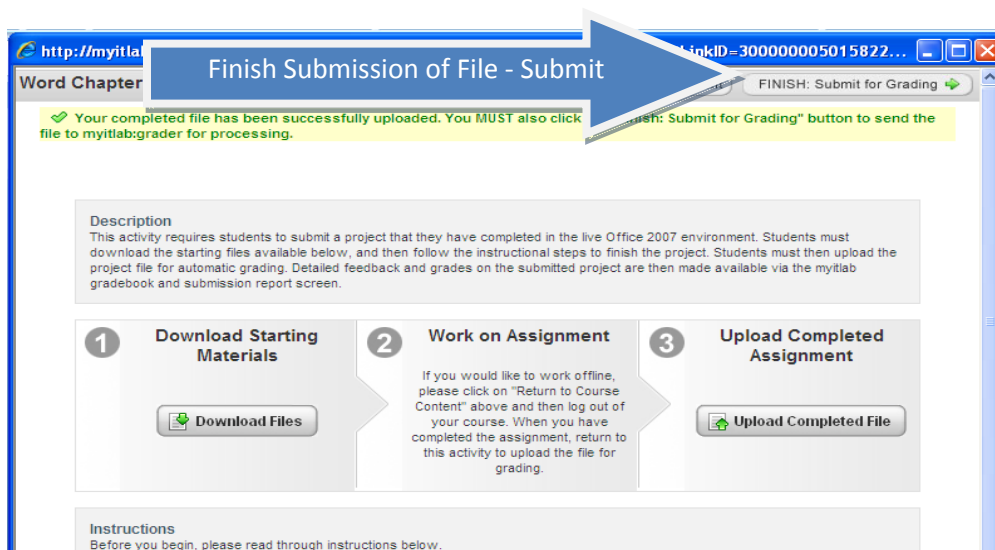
http://myitlal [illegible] linkID=300000005015822...

Word Chapter

Finish Submission of File - Submit

FINISH: Submit for Grading

Your completed file has been successfully uploaded. You MUST also click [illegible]nish: Submit for Grading" button to send the file to myitlab:grader for processing.

Description
This activity requires students to submit a project that they have completed in the live Office 2007 environment. Students must download the starting files available below, and then follow the instructional steps to finish the project. Students must then upload the project file for automatic grading. Detailed feedback and grades on the submitted project are then made available via the myitlab gradebook and submission report screen.

1 Download Starting Materials

Download Files

2 Work on Assignment

If you would like to work offline, please click on "Return to Course Content" above and then log out of your course. When you have completed the assignment, return to this activity to upload the file for grading.

3 Upload Completed Assignment

Upload Completed File

Instructions
Before you begin, please read through instructions below.